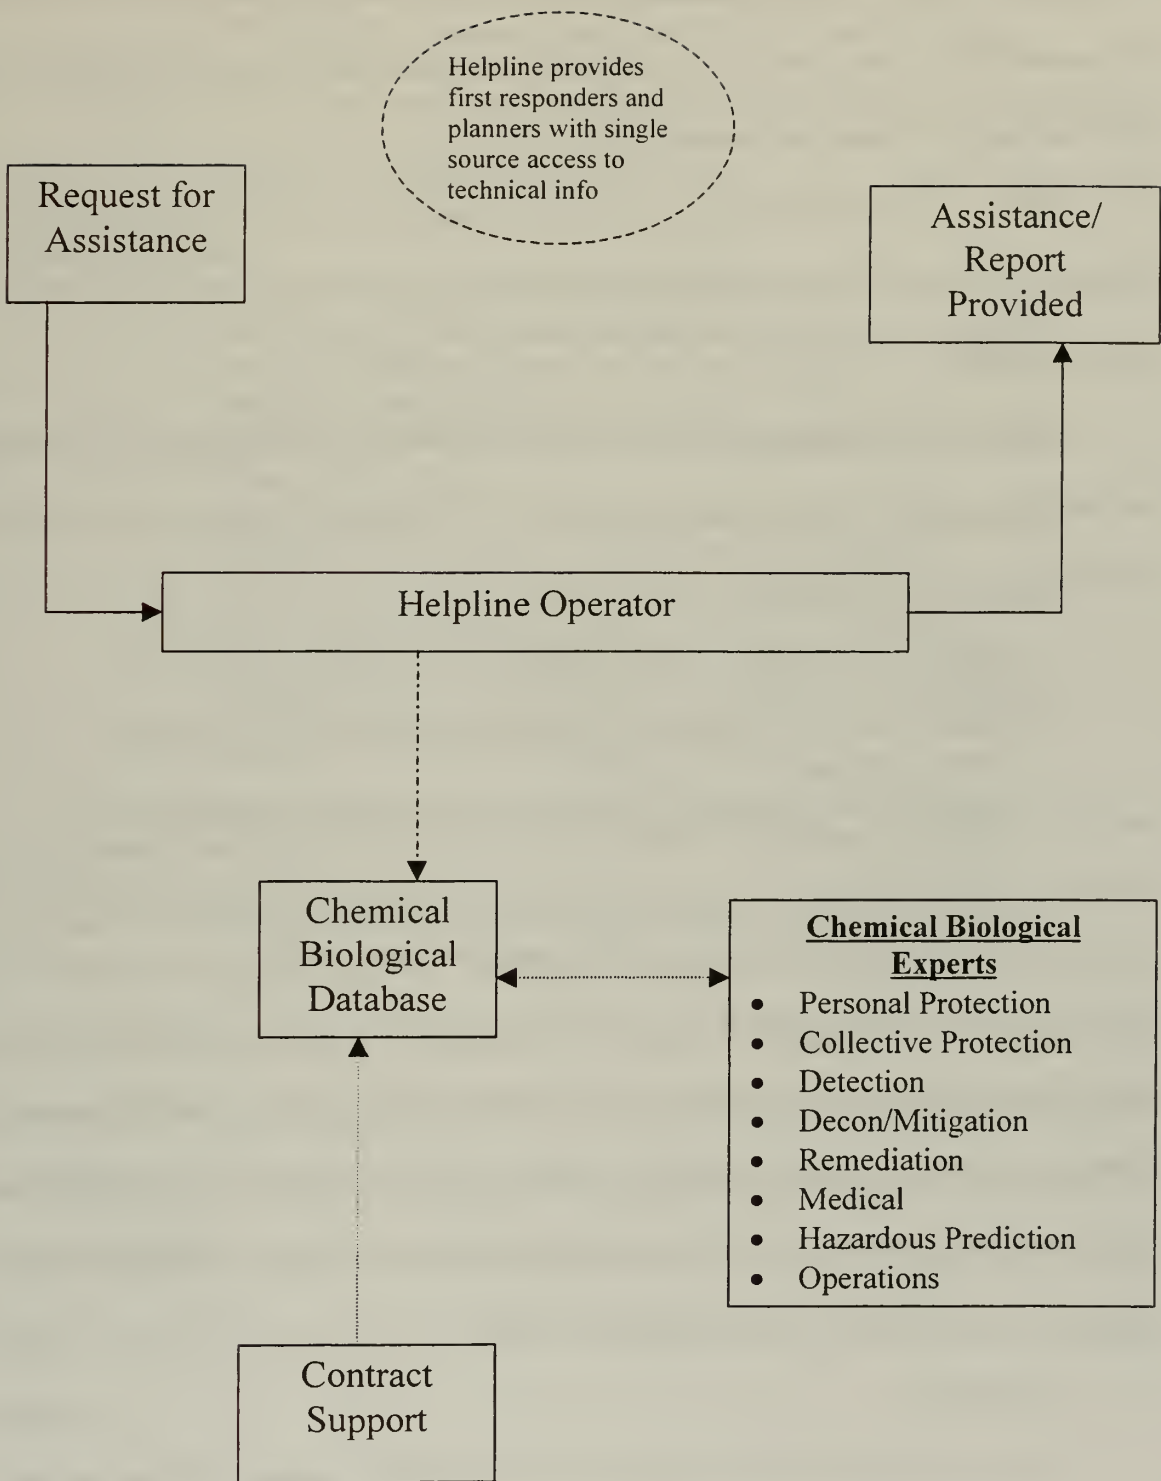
Helpline provides first responders and planners with single source access to technical info

Request for Assistance

Assistance/ Report Provided

Helpline Operator

Chemical Biological Database

**Chemical Biological Experts**
- Personal Protection
- Collective Protection
- Detection
- Decon/Mitigation
- Remediation
- Medical
- Hazardous Prediction
- Operations

Contract Support